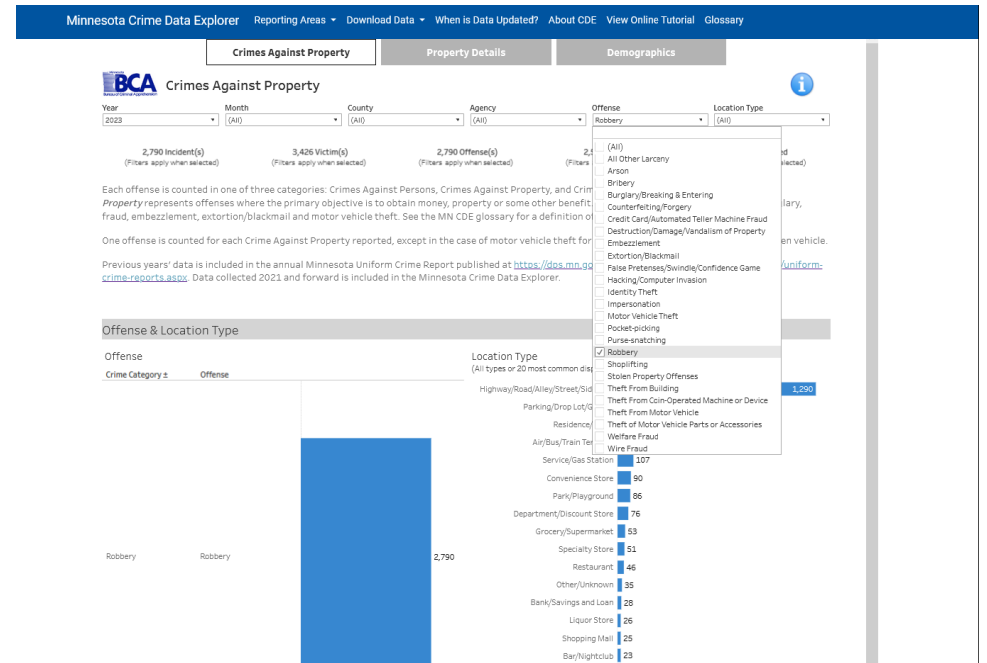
Minnesota Crime Data Explorer Reporting Areas ▾ Download Data ▾ When is Data Updated? About CDE View Online Tutorial Glossary

Crimes Against Property | Property Details | Demographics

BCA Bureau of Criminal Apprehension

Crimes Against Property

Year: 2023
Month: (All)
County: (All)
Agency: (All)
Offense: Robbery
Location Type: (All)

2,790 Incident(s) (Filters apply when selected)
3,426 Victim(s) (Filters apply when selected)
2,790 Offense(s) (Filters apply when selected)
2,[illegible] (Filte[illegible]
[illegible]d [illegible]lected)

Each offense is counted in one of three categories: Crimes Against Persons, Crimes Against Property, and Crim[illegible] *Property* represents offenses where the primary objective is to obtain money, property or some other benefit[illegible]lary, fraud, embezzlement, extortion/blackmail and motor vehicle theft. See the MN CDE glossary for a definition o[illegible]

One offense is counted for each Crime Against Property reported, except in the case of motor vehicle theft for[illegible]en vehicle.

Previous years' data is included in the annual Minnesota Uniform Crime Report published at https://dps.mn.go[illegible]/uniform-crime-reports.aspx. Data collected 2021 and forward is included in the Minnesota Crime Data Explorer.

(All)
All Other Larceny
Arson
Bribery
Burglary/Breaking & Entering
Counterfeiting/Forgery
Credit Card/Automated Teller Machine Fraud
Destruction/Damage/Vandalism of Property
Embezzlement
Extortion/Blackmail
False Pretenses/Swindle/Confidence Game
Hacking/Computer Invasion
Identity Theft
Impersonation
Motor Vehicle Theft
Pocket-picking
Purse-snatching
Robbery
Shoplifting
Stolen Property Offenses
Theft From Building
Theft From Coin-Operated Machine or Device
Theft From Motor Vehicle
Theft of Motor Vehicle Parts or Accessories
Welfare Fraud
Wire Fraud

Offense & Location Type

Offense
Crime Category | Offense
Robbery | Robbery | 2,790

Location Type
(All types or 20 most common disp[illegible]

| Location | Count |
|---|---|
| Highway/Road/Alley/Street/Sid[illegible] | 1,290 |
| Parking/Drop Lot/G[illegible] | |
| Residence/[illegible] | |
| Air/Bus/Train Ter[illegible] | |
| Service/Gas Station | 107 |
| Convenience Store | 90 |
| Park/Playground | 86 |
| Department/Discount Store | 76 |
| Grocery/Supermarket | 53 |
| Specialty Store | 51 |
| Restaurant | 46 |
| Other/Unknown | 35 |
| Bank/Savings and Loan | 28 |
| Liquor Store | 26 |
| Shopping Mall | 25 |
| Bar/Nightclub | 23 |